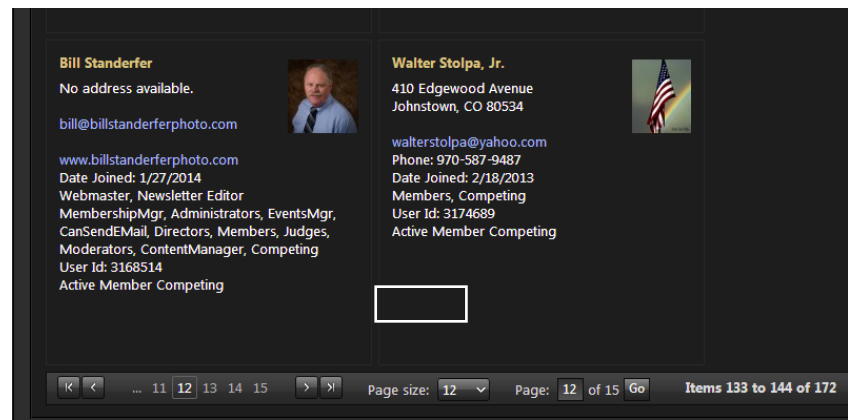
Bill Standerfer
No address available.

bill@billstanderferphoto.com

www.billstanderferphoto.com
Date Joined: 1/27/2014
Webmaster, Newsletter Editor
MembershipMgr, Administrators, EventsMgr, CanSendEMail, Directors, Members, Judges, Moderators, ContentManager, Competing
User Id: 3168514
Active Member Competing

Walter Stolpa, Jr.
410 Edgewood Avenue
Johnstown, CO 80534

walterstolpa@yahoo.com
Phone: 970-587-9487
Date Joined: 2/18/2013
Members, Competing
User Id: 3174689
Active Member Competing

... 11 12 13 14 15

Page size: 12

Page: 12 of 15 Go

Items 133 to 144 of 172